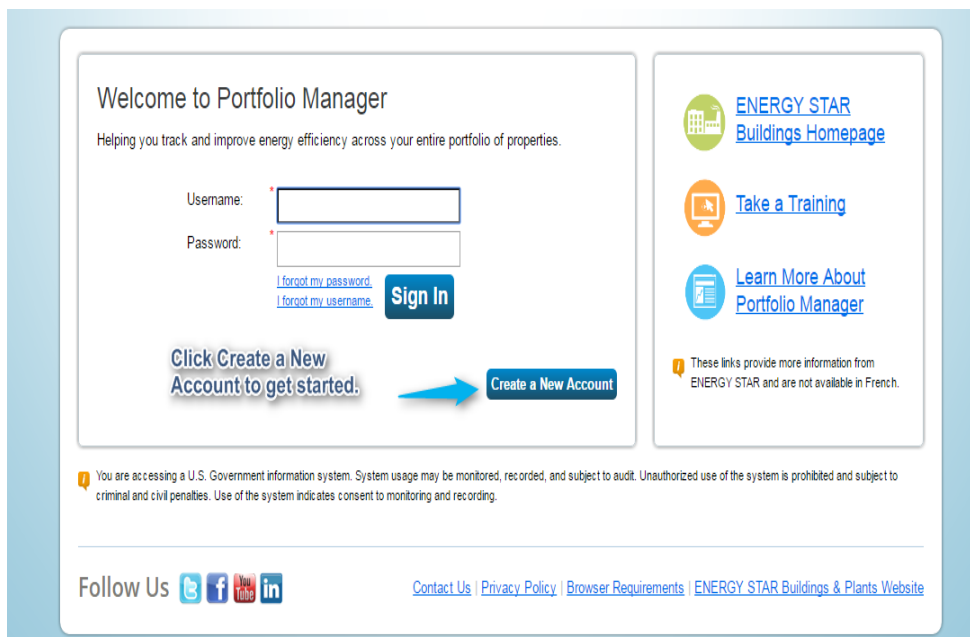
Welcome to Portfolio Manager

Helping you track and improve energy efficiency across your entire portfolio of properties.

Username: *

Password: *

I forgot my password.
I forgot my username.

Sign In

Click Create a New Account to get started.

Create a New Account

ENERGY STAR Buildings Homepage

Take a Training

Learn More About Portfolio Manager

These links provide more information from ENERGY STAR and are not available in French.

You are accessing a U.S. Government information system. System usage may be monitored, recorded, and subject to audit. Unauthorized use of the system is prohibited and subject to criminal and civil penalties. Use of the system indicates consent to monitoring and recording.

Follow Us

You Tube

Contact Us | Privacy Policy | Browser Requirements | ENERGY STAR Buildings & Plants Website